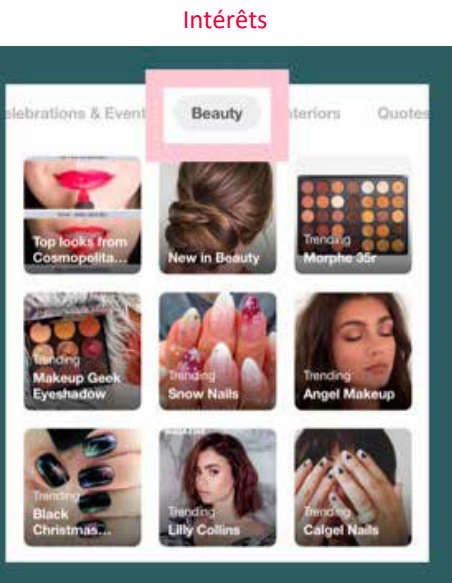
Intérêts

elebrations & Event Beauty nteriors Quotes

Top looks from Cosmopolita...

New in Beauty

Trending
Morphe 35r

Trending
Makeup Geek Eyeshadow

Trending
Snow Nails

Trending
Angel Makeup

Trending
Black Christmas...

Trending
Lilly Collins

Trending
Calgel Nails